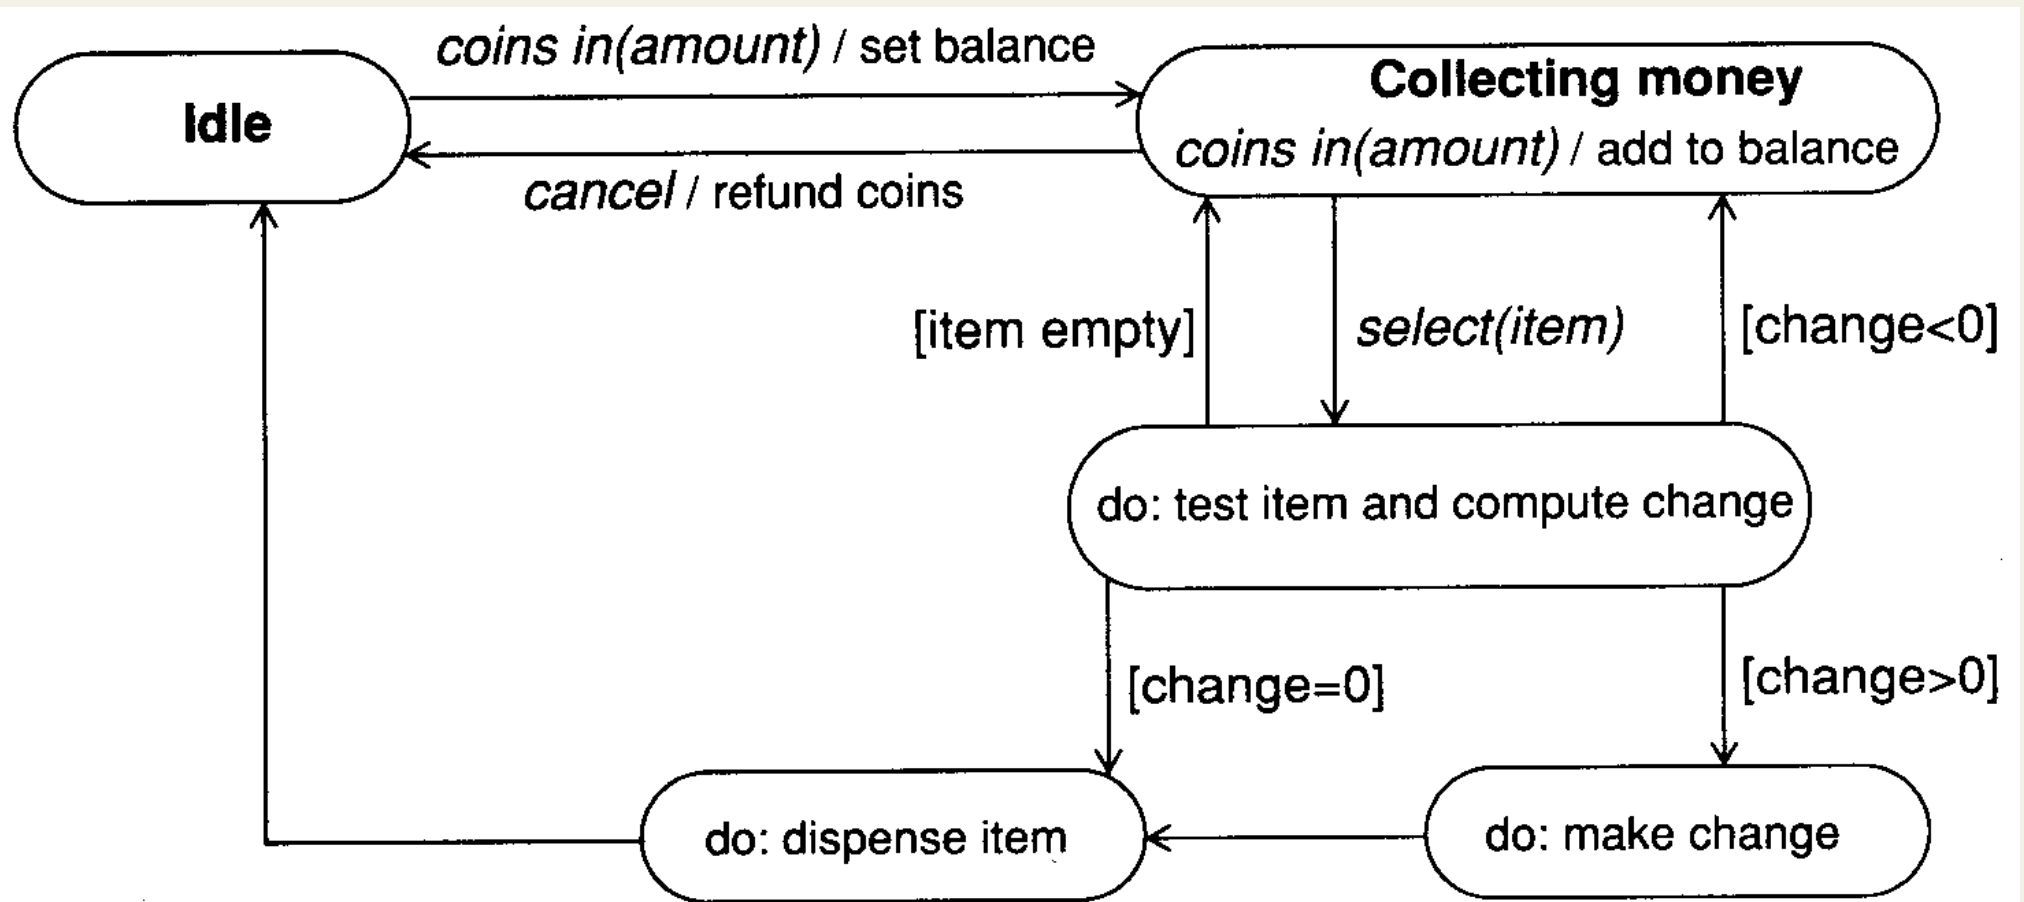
Idle

coins in(amount) / set balance

Collecting money
coins in(amount) / add to balance

cancel / refund coins

[item empty]

select(item)

[change<0]

do: test item and compute change

[change=0]

[change>0]

do: dispense item

do: make change